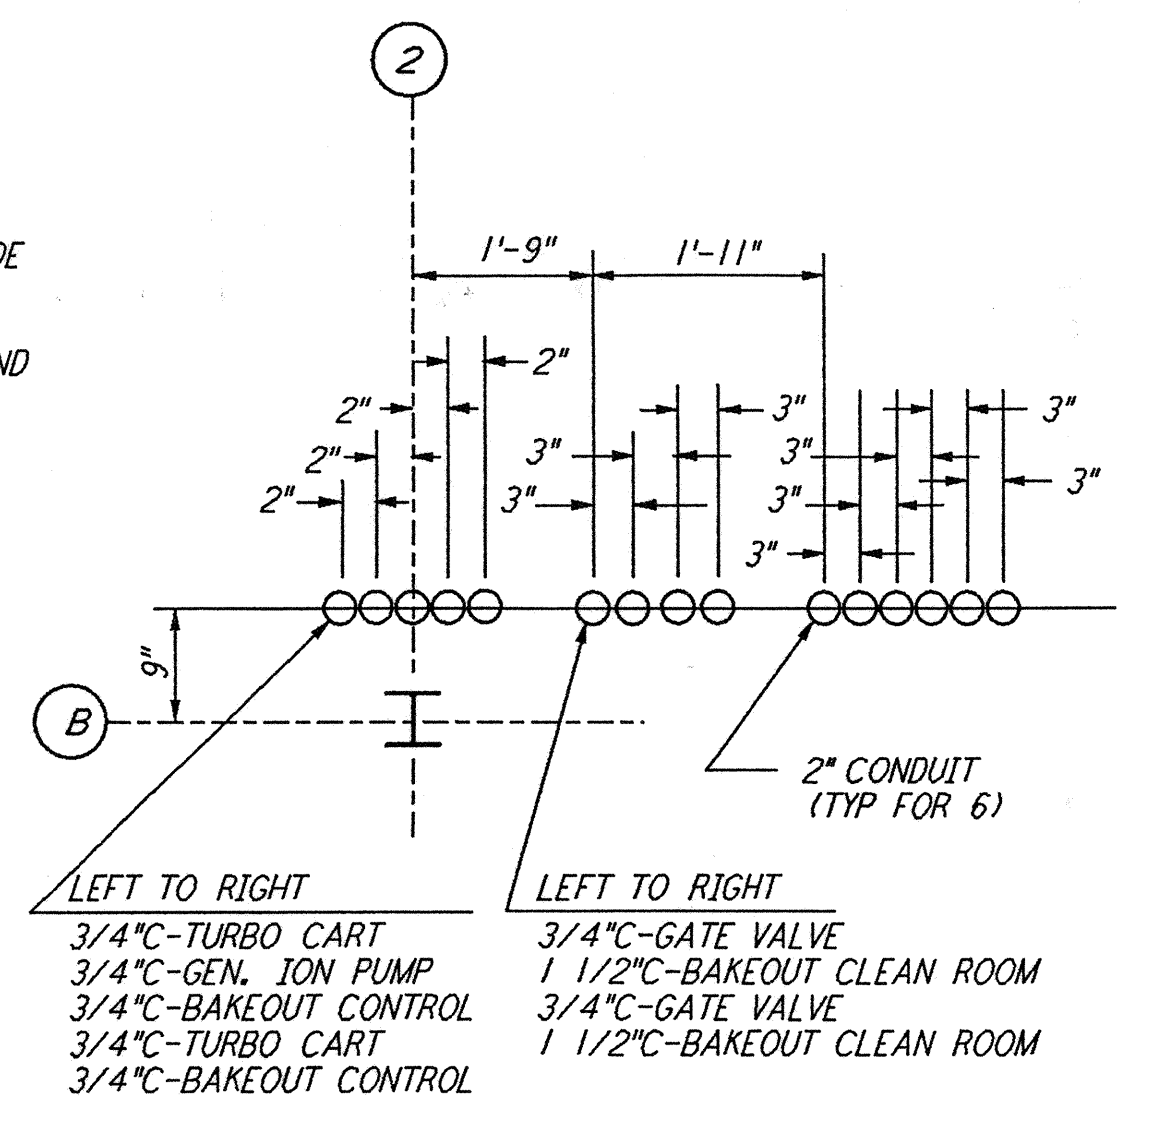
2

DE

ND

1'-9"

1'-11"

2"

2"

2"

2"

3"

3"

3"

3"

3"

3"

3"

3"

3"

9"

B

2" CONDUIT
(TYP FOR 6)

LEFT TO RIGHT
3/4"C-TURBO CART
3/4"C-GEN. ION PUMP
3/4"C-BAKEOUT CONTROL
3/4"C-TURBO CART
3/4"C-BAKEOUT CONTROL

LEFT TO RIGHT
3/4"C-GATE VALVE
1 1/2"C-BAKEOUT CLEAN ROOM
3/4"C-GATE VALVE
1 1/2"C-BAKEOUT CLEAN ROOM